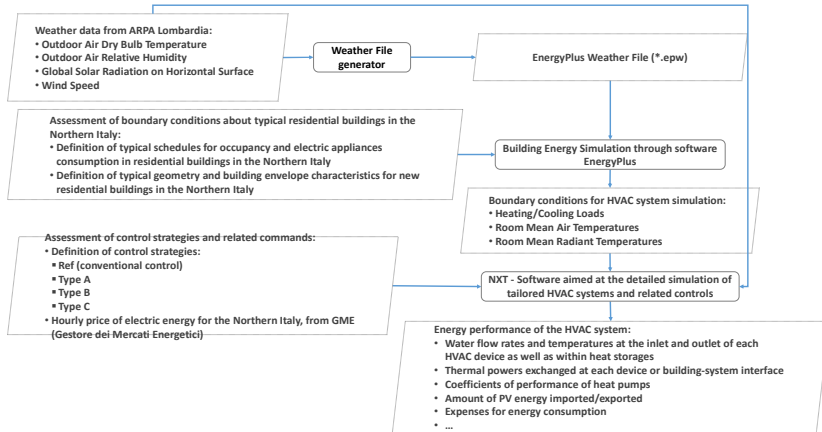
Weather data from ARPA Lombardia:
• Outdoor Air Dry Bulb Temperature
• Outdoor Air Relative Humidity
• Global Solar Radiation on Horizontal Surface
• Wind Speed

Weather File generator

EnergyPlus Weather File (*.epw)

Assessment of boundary conditions about typical residential buildings in the Northern Italy:
• Definition of typical schedules for occupancy and electric appliances consumption in residential buildings in the Northern Italy
• Definition of typical geometry and building envelope characteristics for new residential buildings in the Northern Italy

Building Energy Simulation through software EnergyPlus

Boundary conditions for HVAC system simulation:
• Heating/Cooling Loads
• Room Mean Air Temperatures
• Room Mean Radiant Temperatures

Assessment of control strategies and related commands:
• Definition of control strategies:
▪ Ref (conventional control)
▪ Type A
▪ Type B
▪ Type C
• Hourly price of electric energy for the Northern Italy, from GME (Gestore dei Mercati Energetici)

NXT - Software aimed at the detailed simulation of tailored HVAC systems and related controls

Energy performance of the HVAC system:
• Water flow rates and temperatures at the inlet and outlet of each HVAC device as well as within heat storages
• Thermal powers exchanged at each device or building-system interface
• Coefficients of performance of heat pumps
• Amount of PV energy imported/exported
• Expenses for energy consumption
• ...